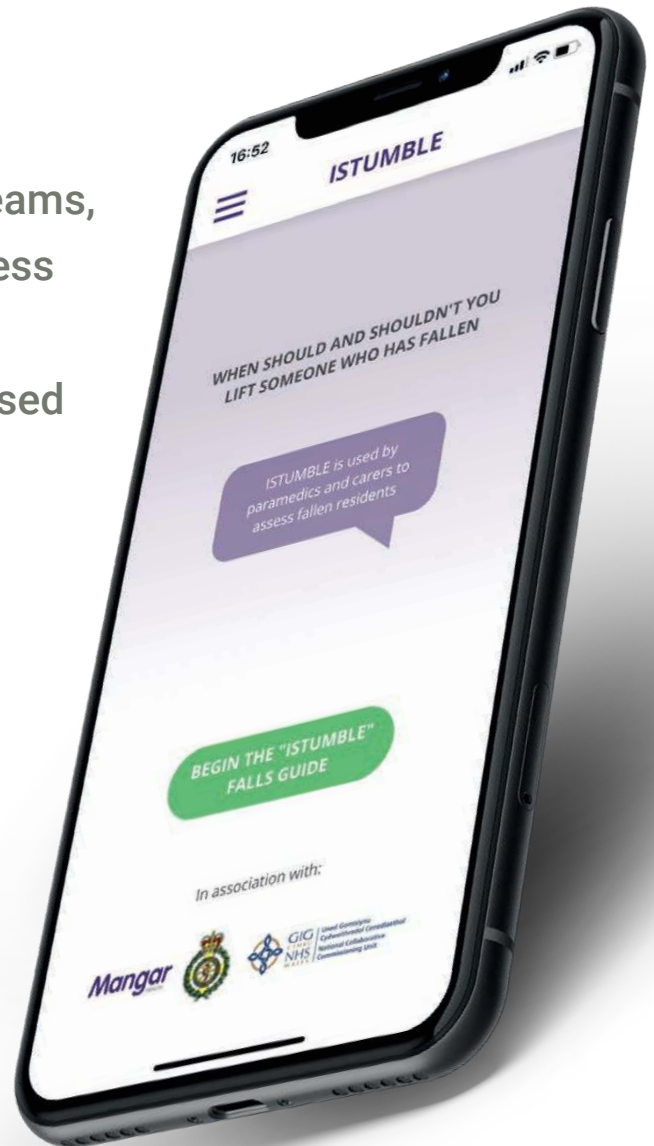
eams,
ess
sed

16:52
ISTUMBLE

WHEN SHOULD AND SHOULDN'T YOU LIFT SOMEONE WHO HAS FALLEN

ISTUMBLE is used by paramedics and carers to assess fallen residents

BEGIN THE "ISTUMBLE" FALLS GUIDE

In association with:

Mangar

GIG CYMRU NHS WALES

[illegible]